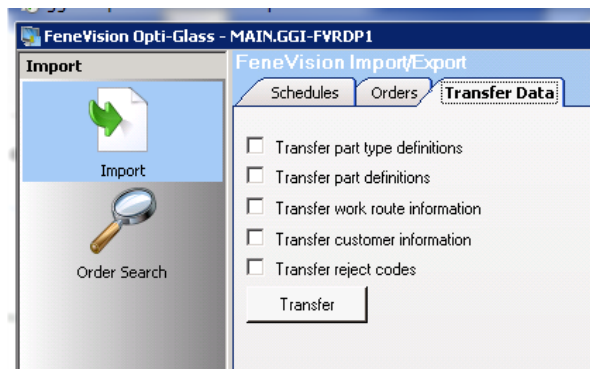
FeneVision Opti-Glass - MAIN.GGI-FVRDP1

Import

Import

Order Search

FeneVision Import/Export

Schedules

Orders

Transfer Data

Transfer part type definitions

Transfer part definitions

Transfer work route information

Transfer customer information

Transfer reject codes

Transfer